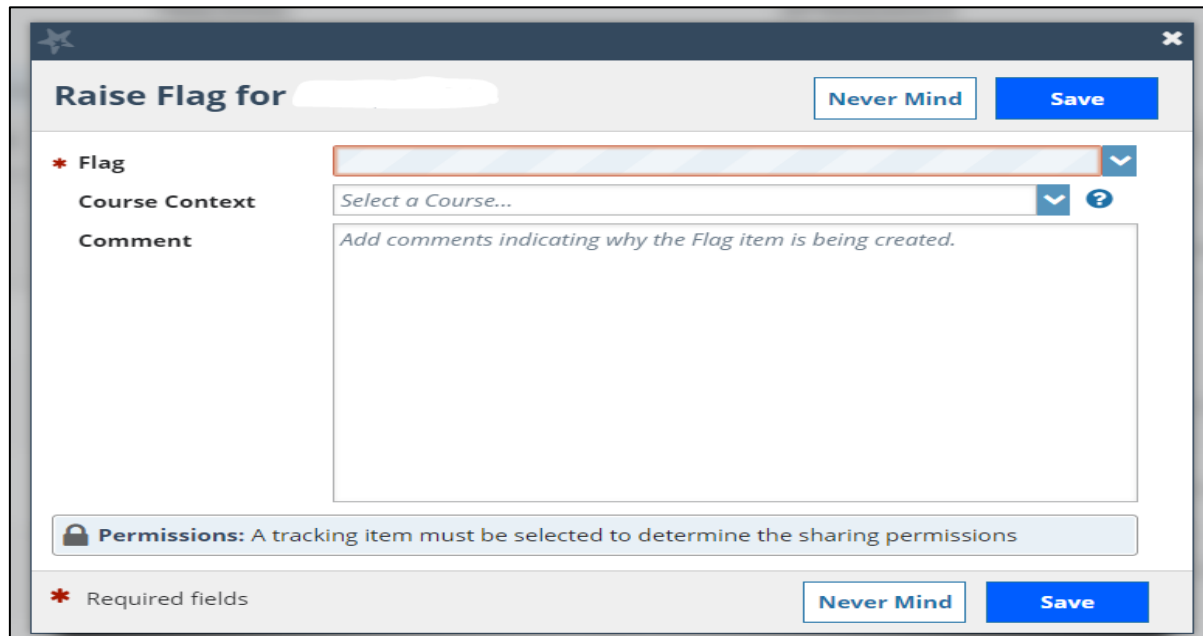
Raise Flag for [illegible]

Never Mind

Save

* Flag

Course Context

Select a Course...

Comment

Add comments indicating why the Flag item is being created.

Permissions: A tracking item must be selected to determine the sharing permissions

* Required fields

Never Mind

Save